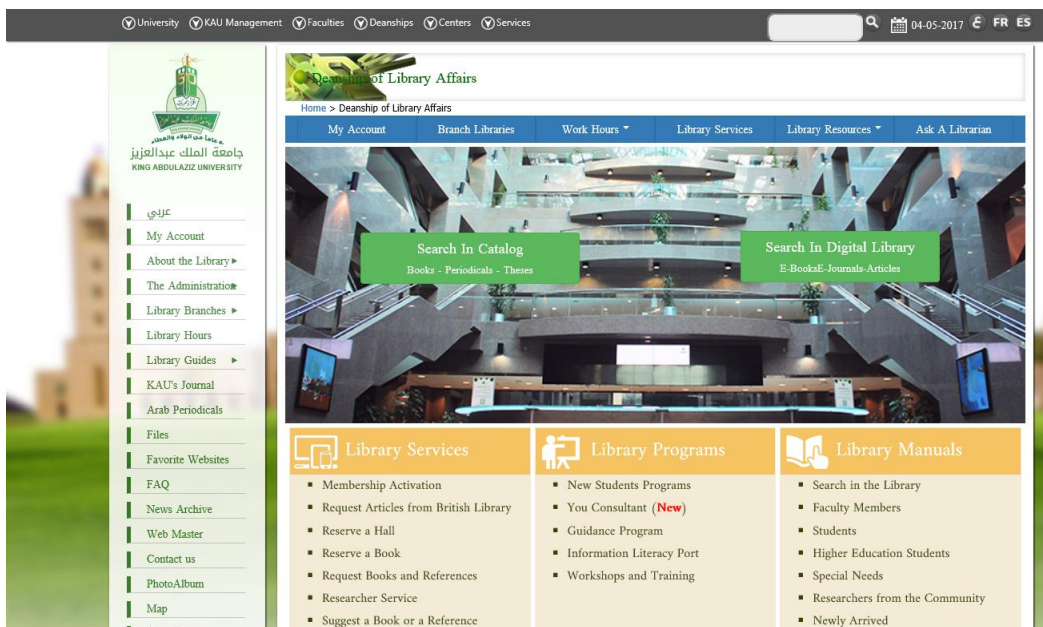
University KAU Management Faculties Deanships Centers Services

04-05-2017 FR ES

جامعة الملك عبدالعزيز
KING ABDULAZIZ UNIVERSITY

عربي
My Account
About the Library ►
The Administration ►
Library Branches ►
Library Hours
Library Guides ►
KAU's Journal
Arab Periodicals
Files
Favorite Websites
FAQ
News Archive
Web Master
Contact us
PhotoAlbum
Map

Deanship of Library Affairs

Home > Deanship of Library Affairs

My Account | Branch Libraries | Work Hours | Library Services | Library Resources | Ask A Librarian

Search In Catalog
Books - Periodicals - Theses

Search In Digital Library
E-BooksE-Journals-Articles

Library Services
- Membership Activation
- Request Articles from British Library
- Reserve a Hall
- Reserve a Book
- Request Books and References
- Researcher Service
- Suggest a Book or a Reference

Library Programs
- New Students Programs
- You Consultant (New)
- Guidance Program
- Information Literacy Port
- Workshops and Training

Library Manuals
- Search in the Library
- Faculty Members
- Students
- Higher Education Students
- Special Needs
- Researchers from the Community
- Newly Arrived